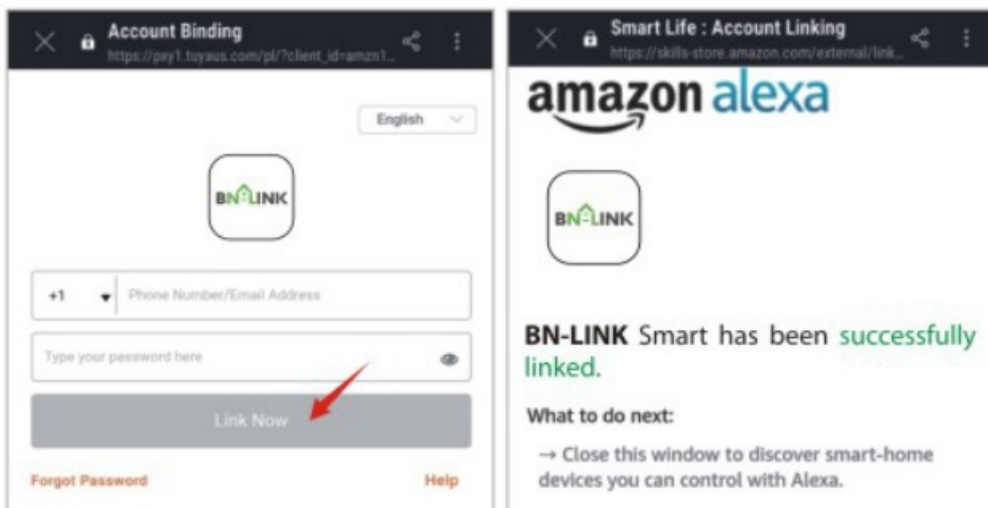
Account Binding
https://pxy1.tuyaus.com/pl/?client_id=amzn1...

English

BN-LINK

+1 Phone Number/Email Address

Type your password here

Link Now

Forgot Password Help

Smart Life : Account Linking
https://skills-store.amazon.com/external/link...

amazon alexa

BN-LINK

BN-LINK Smart has been successfully linked.

What to do next:

→ Close this window to discover smart-home devices you can control with Alexa.